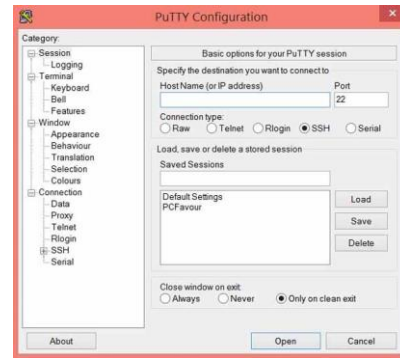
PuTTY Configuration

Category:

Session
Logging
Terminal
Keyboard
Bell
Features
Window
Appearance
Behaviour
Translation
Selection
Colours
Connection
Data
Proxy
Telnet
Rlogin
SSH
Serial

Basic options for your PuTTY session

Specify the destination you want to connect to

Host Name (or IP address)

Port

22

Connection type:

Raw Telnet Rlogin SSH Serial

Load, save or delete a stored session

Saved Sessions

Default Settings
PCFavour

Load

Save

Delete

Close window on exit:

Always Never Only on clean exit

About

Open

Cancel